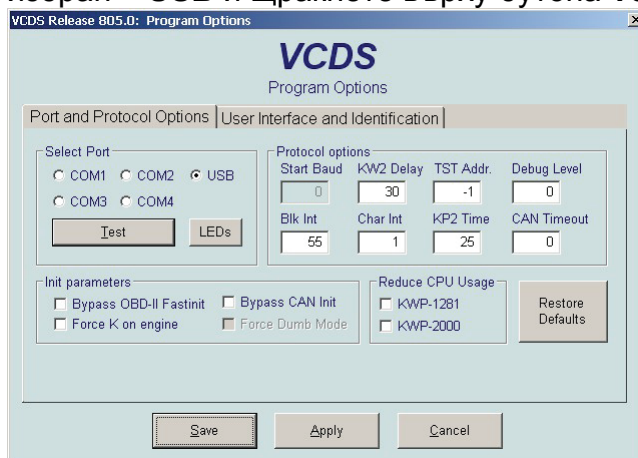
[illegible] USB и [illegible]

VCDS Release 805.0: Program Options

VCDS
Program Options

Port and Protocol Options | User Interface and Identification

Select Port
COM1 COM2 USB
COM3 COM4
Test
LEDs

Protocol options
Start Baud 0
KW2 Delay 30
TST Addr. -1
Debug Level 0
Blk Int 55
Char Int 1
KP2 Time 25
CAN Timeout 0

Init parameters
Bypass OBD-II Fastinit
Bypass CAN Init
Force K on engine
Force Dumb Mode

Reduce CPU Usage
KWP-1281
KWP-2000

Restore Defaults

Save
Apply
Cancel